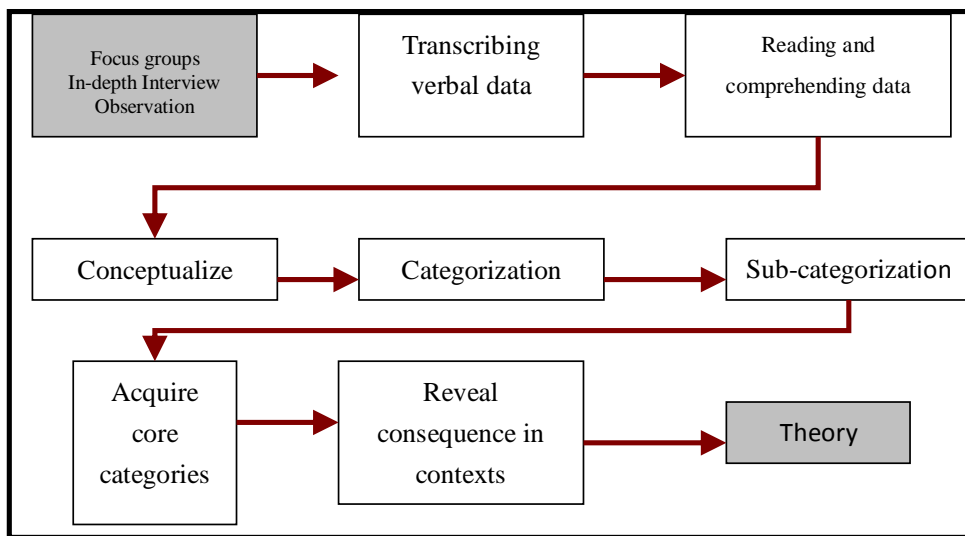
Focus groups
In-depth Interview
Observation

Transcribing verbal data

Reading and comprehending data

Conceptualize

Categorization

Sub-categorization

Acquire core categories

Reveal consequence in contexts

Theory